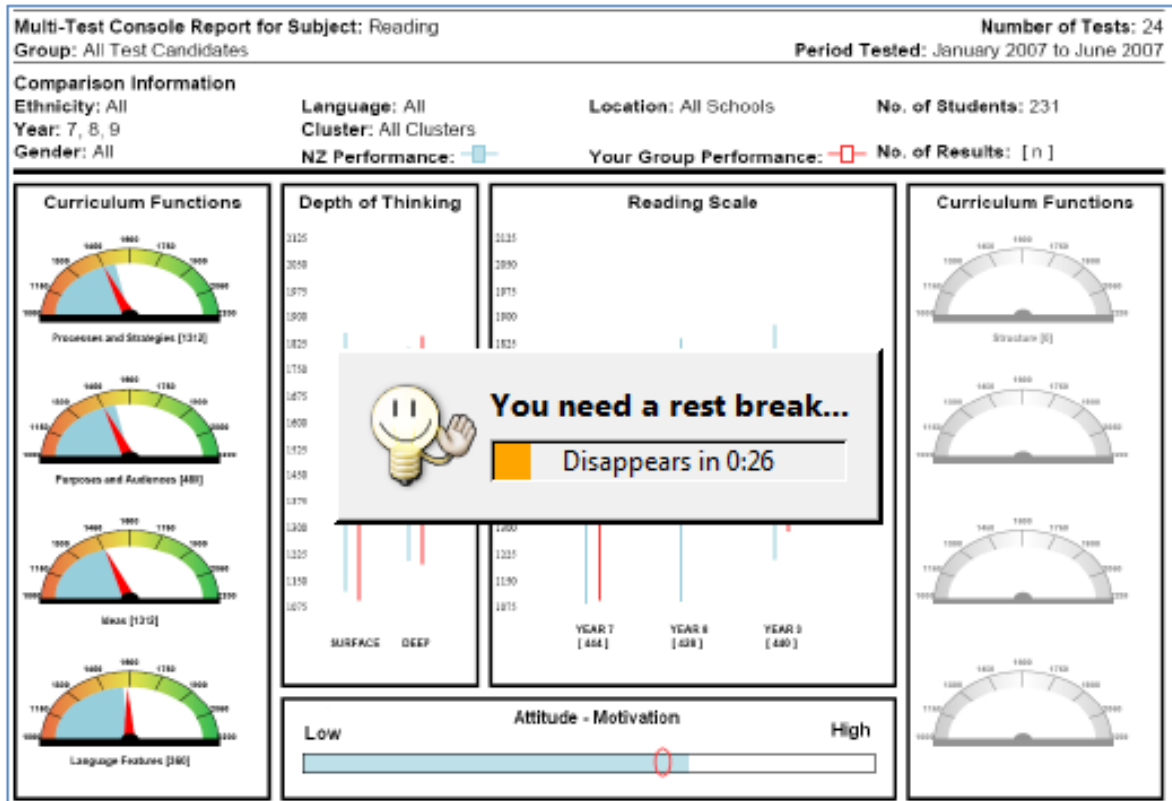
Multi-Test Console Report for Subject: Reading
Group: All Test Candidates

Number of Tests: 24
Period Tested: January 2007 to June 2007

Comparison Information
Ethnicity: All
Year: 7, 8, 9
Gender: All

Language: All
Cluster: All Clusters
NZ Performance:

Location: All Schools
Your Group Performance:

No. of Students: 231
No. of Results: [ n ]

Curriculum Functions

Processes and Strategies [1312]

Purposes and Audiences [480]

Ideas [1312]

Language Features [360]

Depth of Thinking

2125
2050
1975
1900
1825
1750
1675
1600
1525
1450
1375
1300
1225
1150
1075

SURFACE DEEP

Reading Scale

2125
2050
1975
1900
1825
1300
1225
1150
1075

YEAR 7 [ 444 ]
YEAR 8 [ 420 ]
YEAR 9 [ 440 ]

You need a rest break...
Disappears in 0:26

Attitude - Motivation
Low
High

Curriculum Functions

Structure [0]